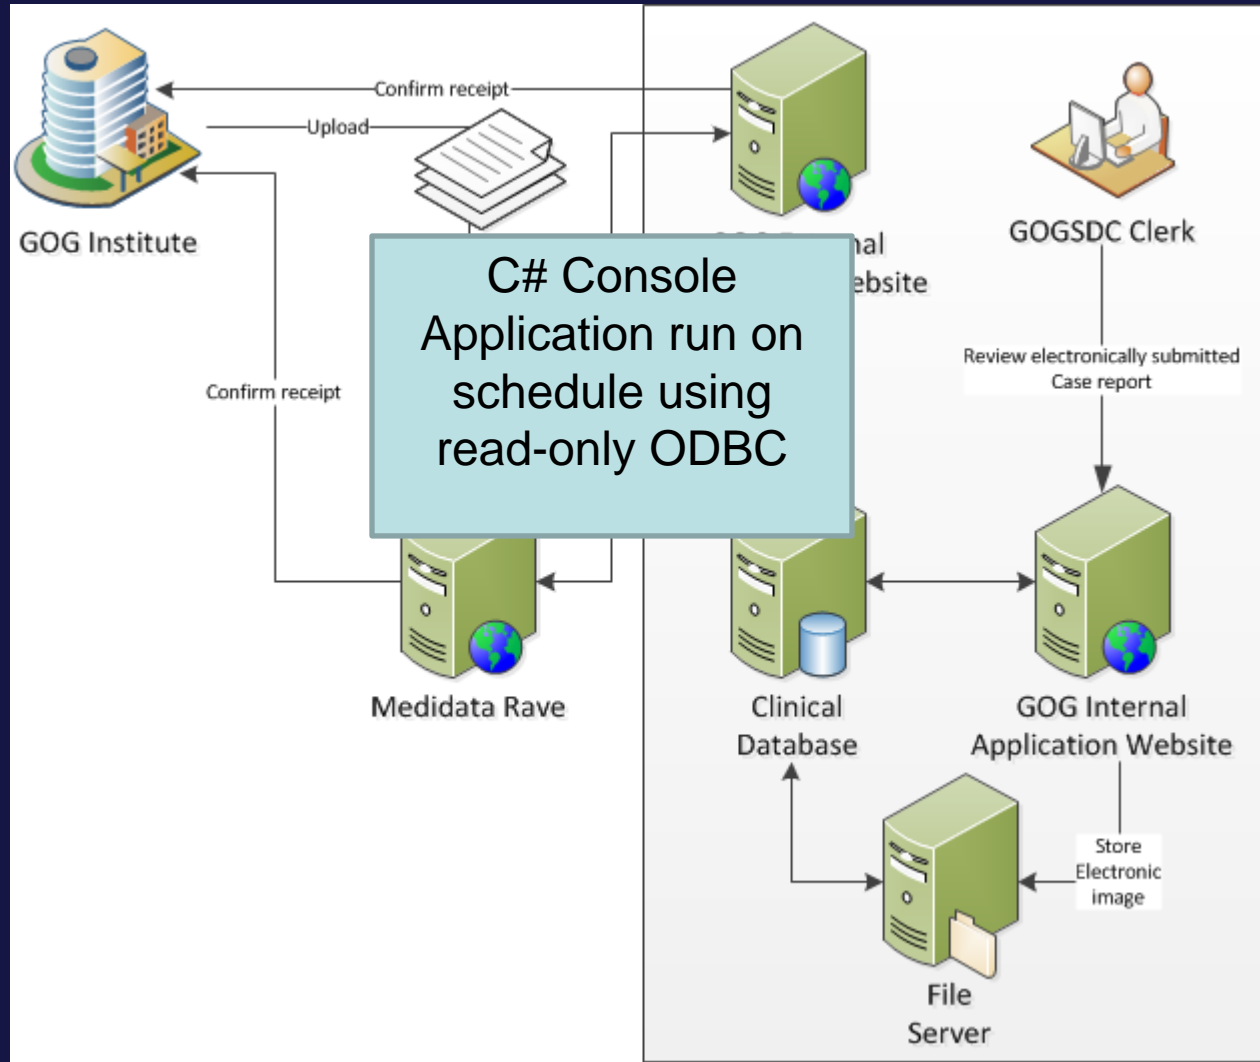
Confirm receipt

Upload

GOG Institute

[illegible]nal
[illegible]ebsite

GOGSDC Clerk

C# Console Application run on schedule using read-only ODBC

Confirm receipt

Review electronically submitted Case report

Medidata Rave

Clinical Database

GOG Internal Application Website

Store Electronic image

File Server